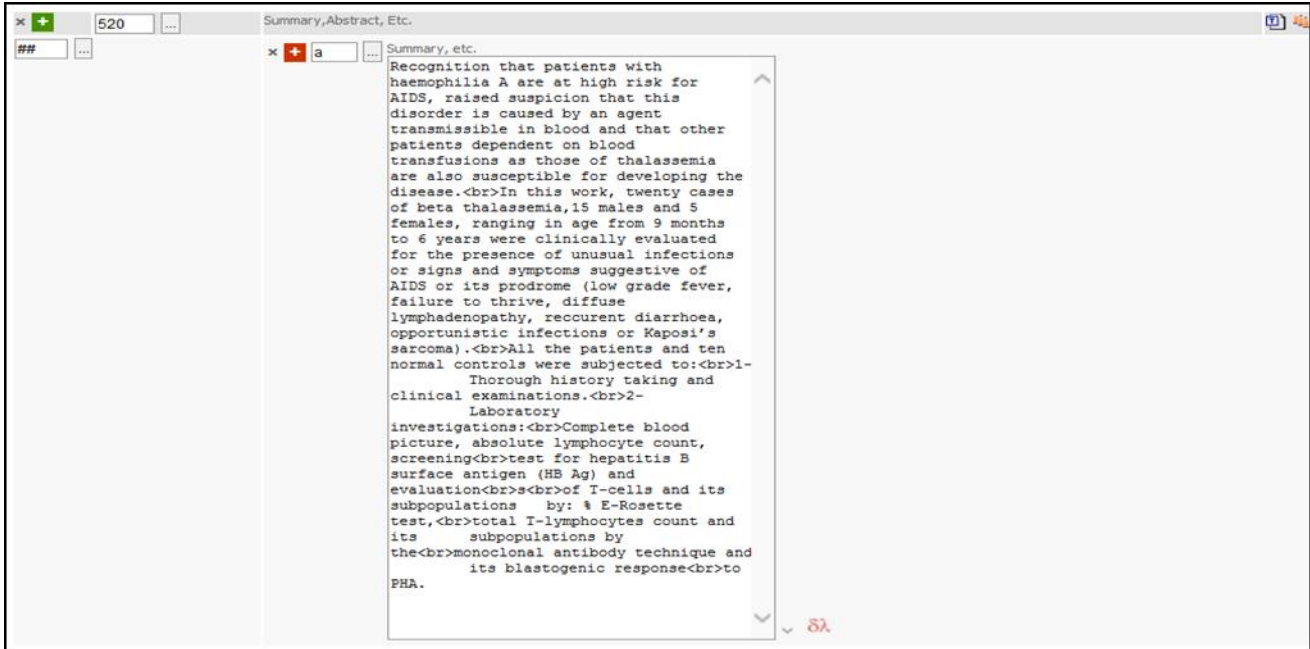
× + 520 ...

Summary,Abstract, Etc.

## ...

× + a ... Summary, etc.

Recognition that patients with haemophilia A are at high risk for AIDS, raised suspicion that this disorder is caused by an agent transmissible in blood and that other patients dependent on blood transfusions as those of thalassemia are also susceptible for developing the disease.<br>In this work, twenty cases of beta thalassemia,15 males and 5 females, ranging in age from 9 months to 6 years were clinically evaluated for the presence of unusual infections or signs and symptoms suggestive of AIDS or its prodrome (low grade fever, failure to thrive, diffuse lymphadenopathy, reccurent diarrhoea, opportunistic infections or Kaposi's sarcoma).<br>All the patients and ten normal controls were subjected to:<br>1- Thorough history taking and clinical examinations.<br>2- Laboratory investigations:<br>Complete blood picture, absolute lymphocyte count, screening<br>test for hepatitis B surface antigen (HB Ag) and evaluation<br>s<br>of T-cells and its subpopulations by: % E-Rosette test,<br>total T-lymphocytes count and its subpopulations by the<br>monoclonal antibody technique and its blastogenic response<br>to PHA.

δλ